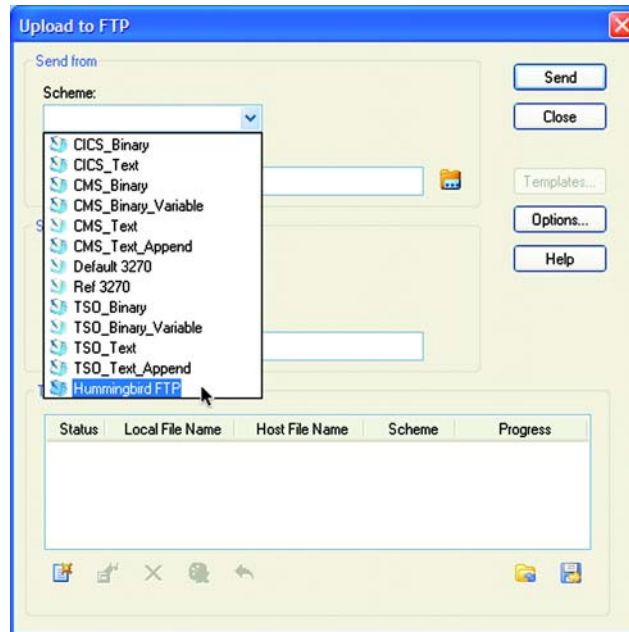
Upload to FTP

Send from

Scheme:

CICS_Binary
CICS_Text
CMS_Binary
CMS_Binary_Variable
CMS_Text
CMS_Text_Append
Default 3270
Ref 3270
TSO_Binary
TSO_Binary_Variable
TSO_Text
TSO_Text_Append
Hummingbird FTP

Send

Close

Templates...

Options...

Help

S

T

| Status | Local File Name | Host File Name | Scheme | Progress |
|---|---|---|---|---|